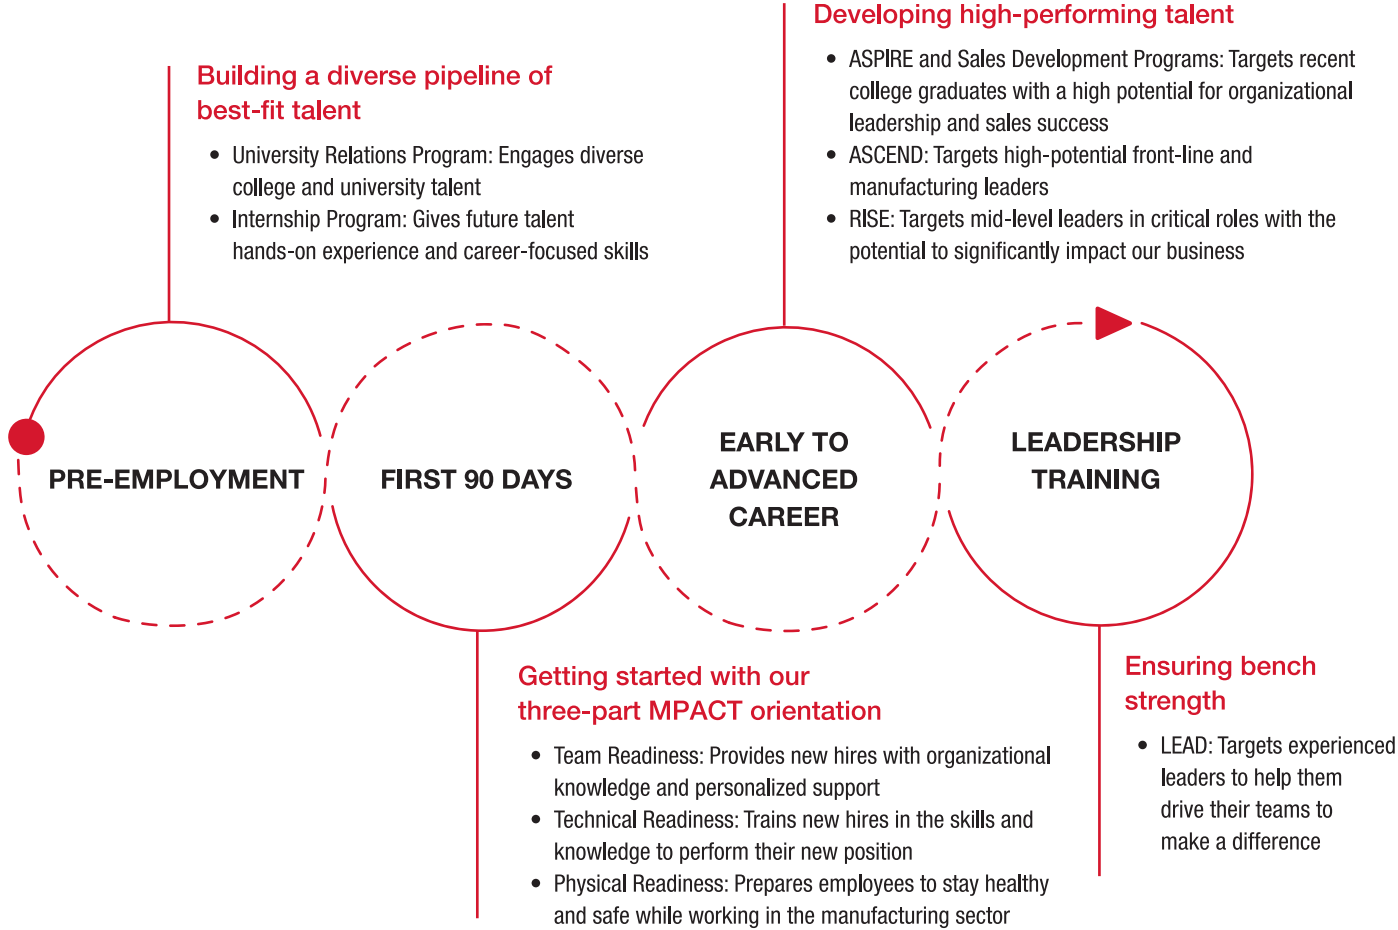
Developing high-performing talent

- ASPIRE and Sales Development Programs: Targets recent college graduates with a high potential for organizational leadership and sales success
- ASCEND: Targets high-potential front-line and manufacturing leaders
- RISE: Targets mid-level leaders in critical roles with the potential to significantly impact our business

Building a diverse pipeline of best-fit talent

- University Relations Program: Engages diverse college and university talent
- Internship Program: Gives future talent hands-on experience and career-focused skills

PRE-EMPLOYMENT

FIRST 90 DAYS

EARLY TO ADVANCED CAREER

LEADERSHIP TRAINING

Getting started with our three-part MPACT orientation

- Team Readiness: Provides new hires with organizational knowledge and personalized support
- Technical Readiness: Trains new hires in the skills and knowledge to perform their new position
- Physical Readiness: Prepares employees to stay healthy and safe while working in the manufacturing sector

Ensuring bench strength

- LEAD: Targets experienced leaders to help them drive their teams to make a difference